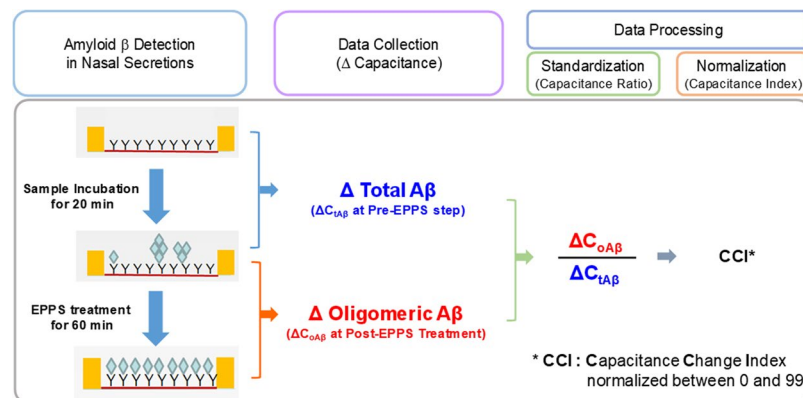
Amyloid β Detection in Nasal Secretions

Data Collection ($\Delta$ Capacitance)

Data Processing

Standardization (Capacitance Ratio)

Normalization (Capacitance Index)

Sample Incubation for 20 min

EPPS treatment for 60 min

$\Delta$ Total Aβ
($\Delta C_{tA\beta}$ at Pre-EPPS step)

$\Delta$ Oligomeric Aβ
($\Delta C_{oA\beta}$ at Post-EPPS Treatment)

$\frac{\Delta C_{oA\beta}}{\Delta C_{tA\beta}}$

CCI*

* CCI : Capacitance Change Index normalized between 0 and 99